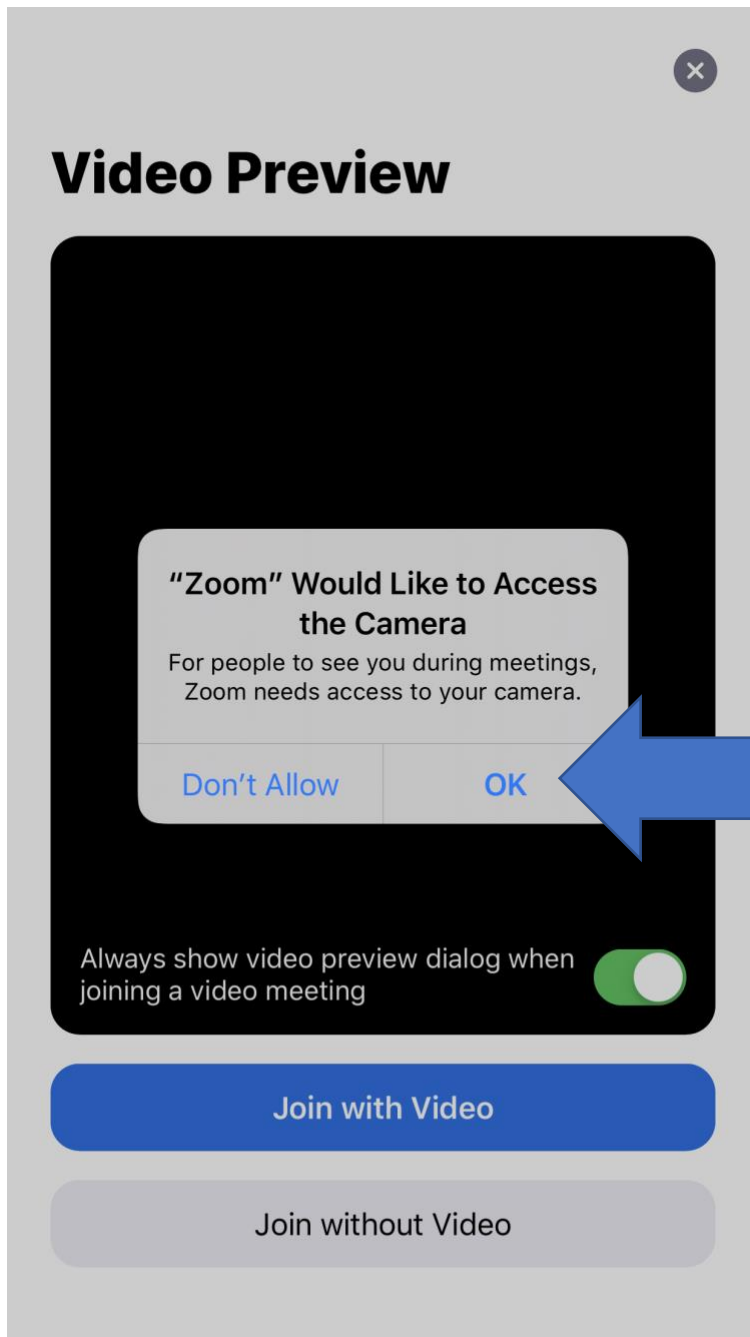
Video Preview

"Zoom" Would Like to Access the Camera

For people to see you during meetings, Zoom needs access to your camera.

Don't Allow

OK

Always show video preview dialog when joining a video meeting

Join with Video

Join without Video